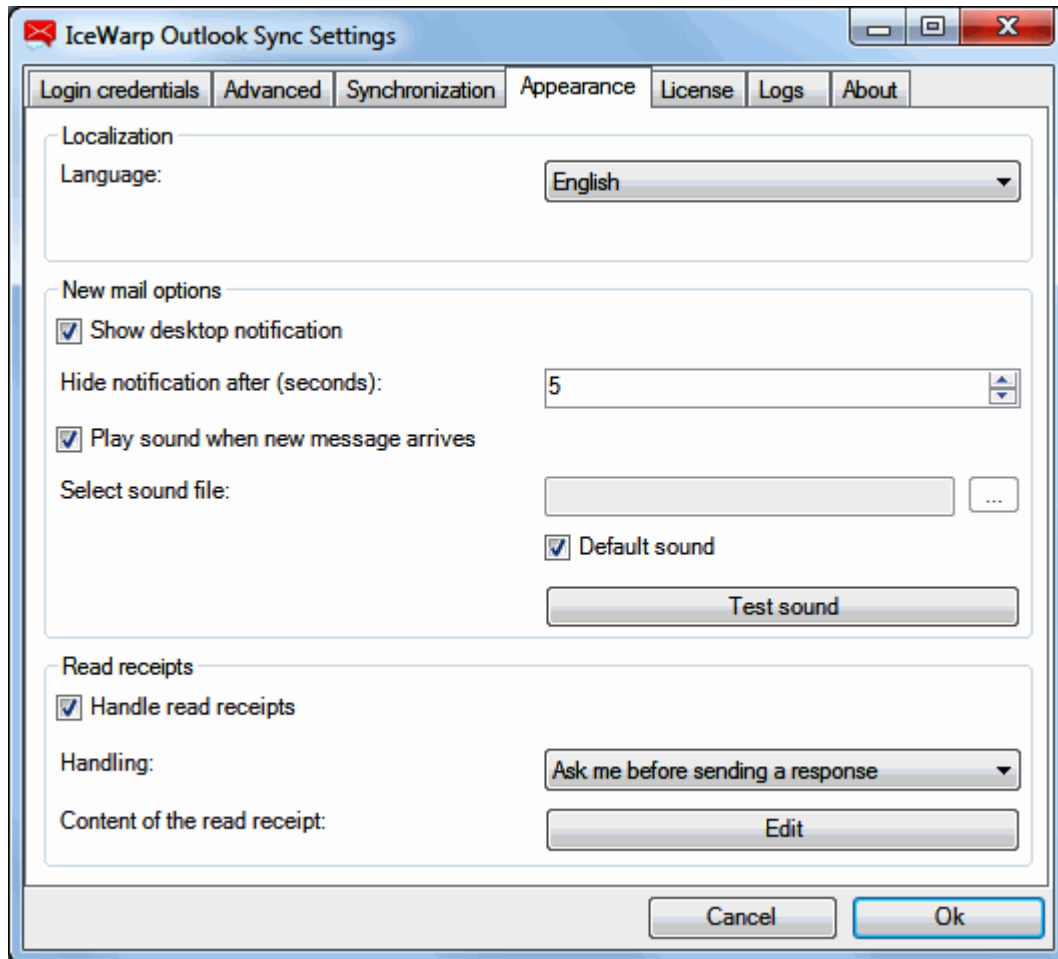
IceWarp Outlook Sync Settings

Login credentials | Advanced | Synchronization | Appearance | License | Logs | About

Localization

Language:

English

New mail options

Show desktop notification

Hide notification after (seconds):

5

Play sound when new message arrives

Select sound file:

...

Default sound

Test sound

Read receipts

Handle read receipts

Handling:

Ask me before sending a response

Content of the read receipt:

Edit

Cancel

Ok